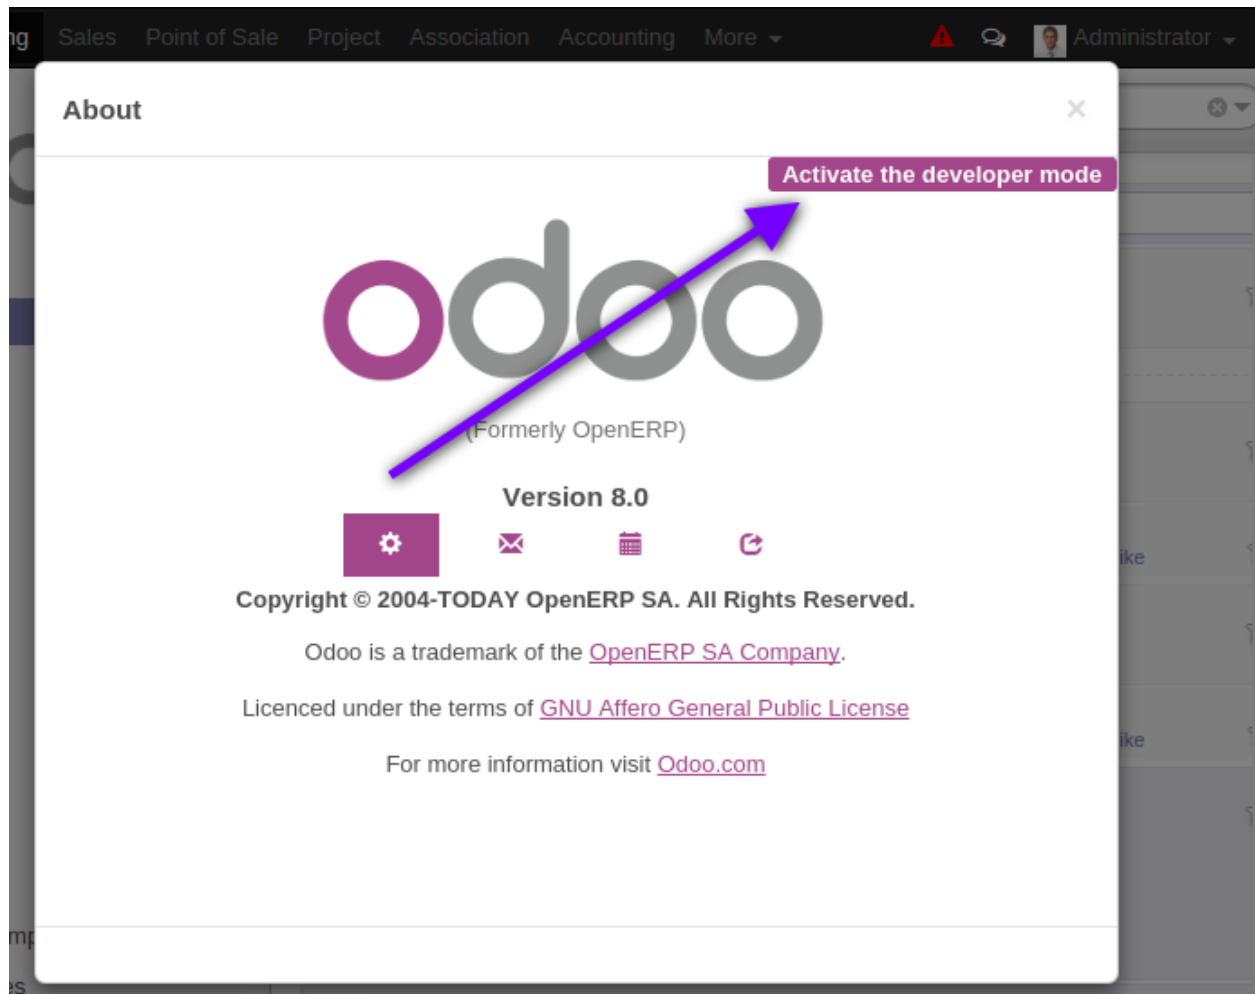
ng Sales Point of Sale Project Association Accounting More Administrator

About ×

Activate the developer mode

odoo

(Formerly OpenERP)

Version 8.0

Copyright © 2004-TODAY OpenERP SA. All Rights Reserved.

Odoo is a trademark of the OpenERP SA Company.

Licenced under the terms of GNU Affero General Public License

For more information visit Odoo.com

ike

ike

mp

es